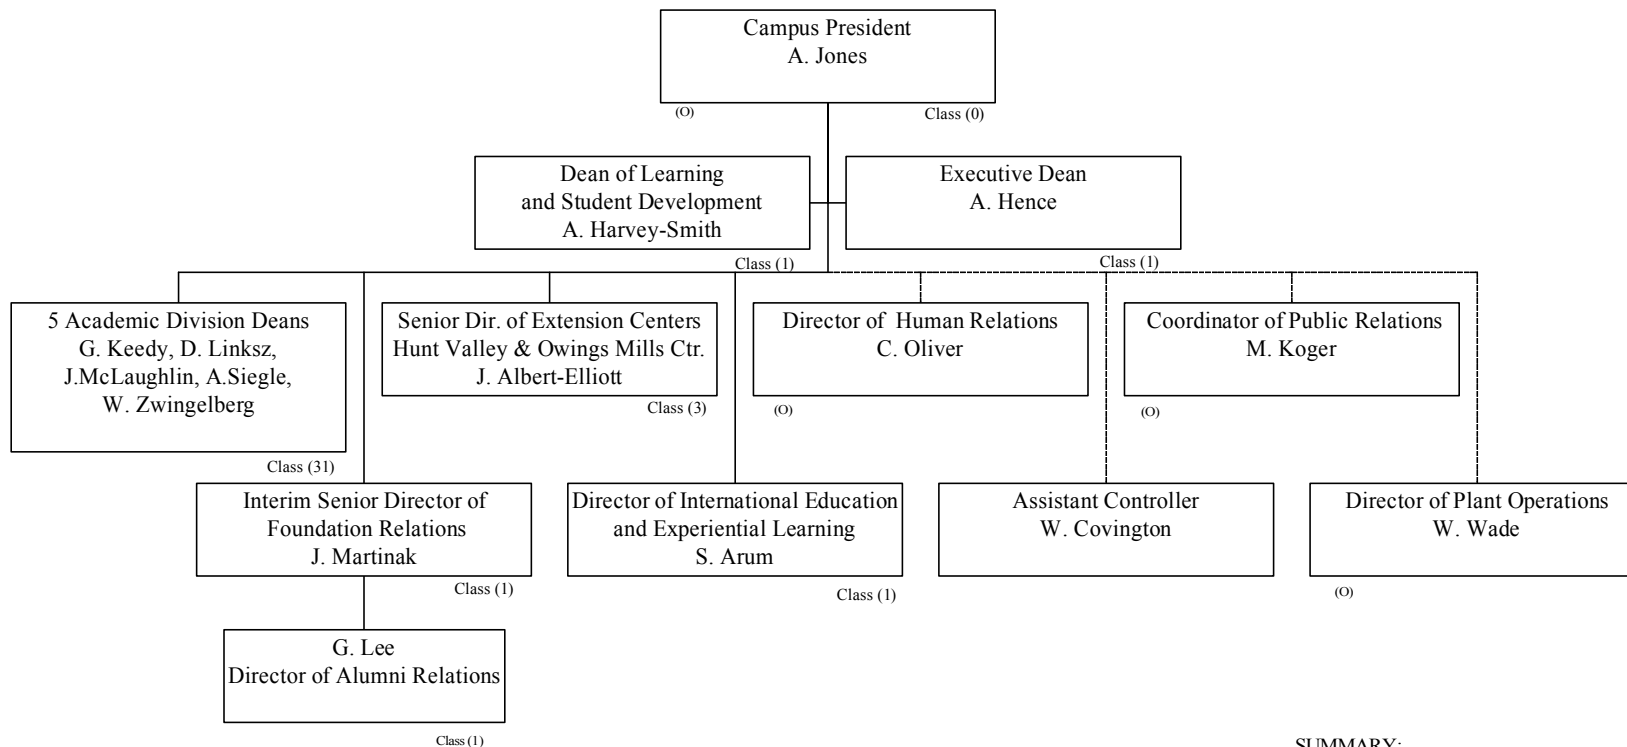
Campus President
A. Jones
(O)
Class (0)

Dean of Learning and Student Development
A. Harvey-Smith
Class (1)

Executive Dean
A. Hence
Class (1)

5 Academic Division Deans
G. Keedy, D. Linksz, J.McLaughlin, A.Siegle, W. Zwingelberg
Class (31)

Senior Dir. of Extension Centers
Hunt Valley & Owings Mills Ctr.
J. Albert-Elliott
Class (3)

Director of Human Relations
C. Oliver
(O)

Coordinator of Public Relations
M. Koger
(O)

Interim Senior Director of Foundation Relations
J. Martinak
Class (1)

Director of International Education and Experiential Learning
S. Arum
Class (1)

Assistant Controller
W. Covington

Director of Plant Operations
W. Wade
(O)

G. Lee
Director of Alumni Relations
Class (1)

SUMMARY: